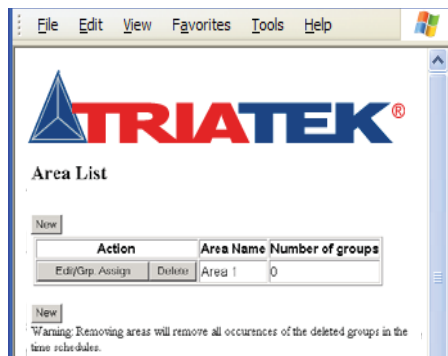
File Edit View Favorites Tools Help

TRIATEK®

Area List

New

| Action | | Area Name | Number of groups |
|---|---|---|---|
| Edit/Grp. Assign | Delete | Area 1 | 0 |

New

Warning: Removing areas will remove all occurences of the deleted groups in the time schedules.